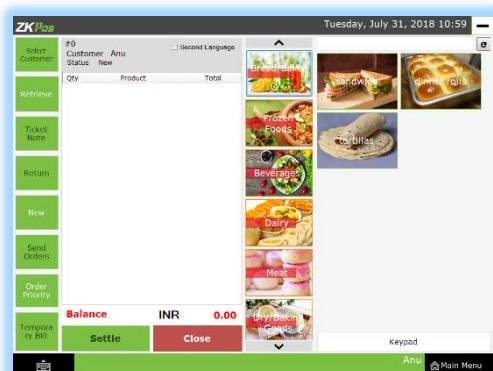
ZKPos

Tuesday, July 31, 2018 10:59

Select Customer

Retrieve

Ticket Note

Return

New

Send Orders

Order Priority

Tempora ry Bill

#0
Customer Anu
Status New

Second Language

| Qty | Product | Total |
|---|---|---|

Balance INR 0.00

Settle

Close

Breakfast

Frozen Foods

Beverages

Dairy

Meat

Dry/Baking Goods

sandwich

dinner rolls

tortillas

Keypad

Anu

Main Menu